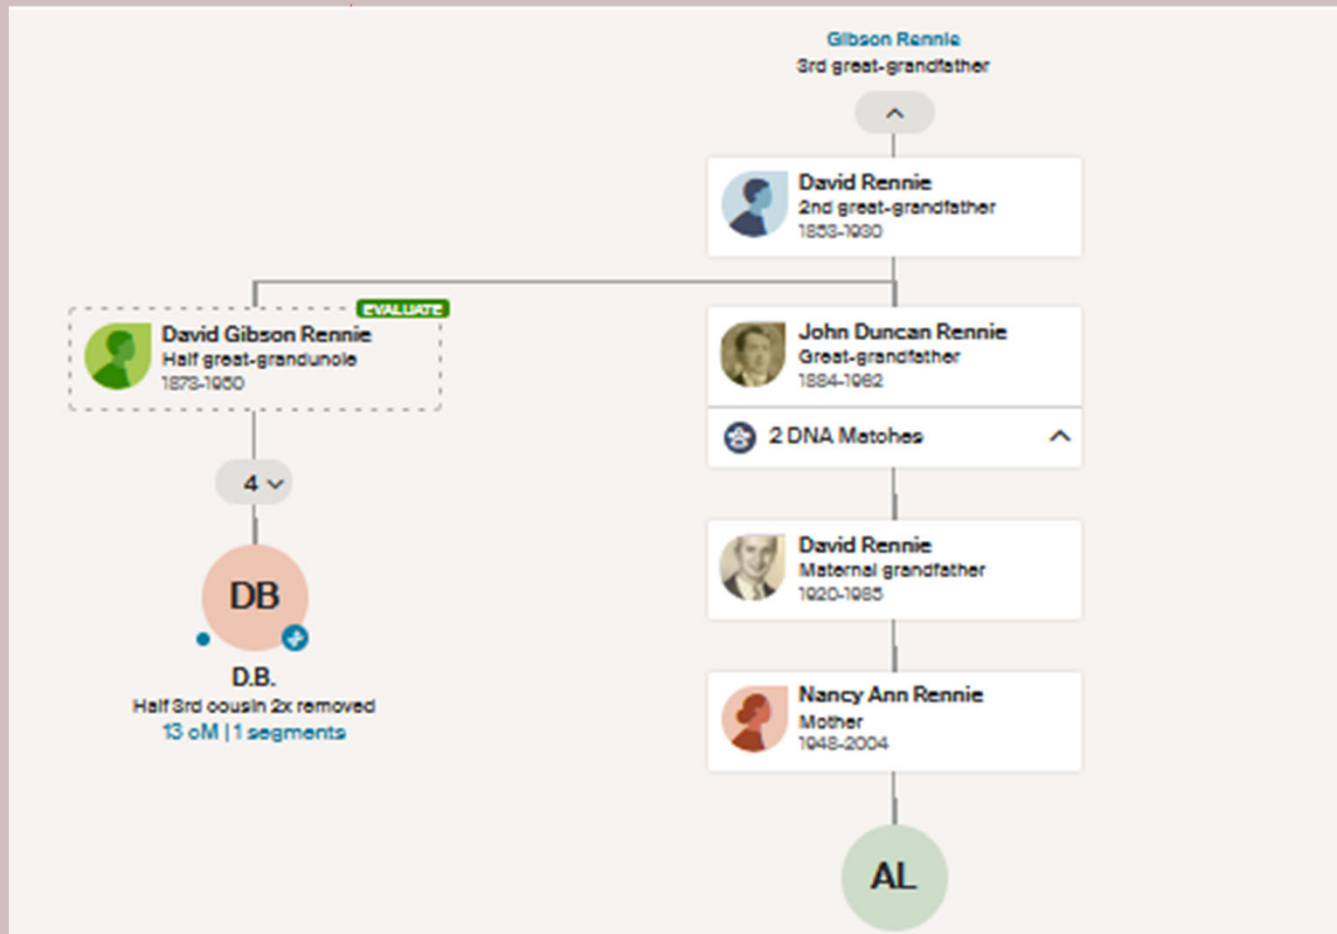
Gibson Rennie
3rd great-grandfather

David Rennie
2nd great-grandfather
1853-1930

EVALUATE
David Gibson Rennie
Half great-granduncle
1878-1950

4

DB
D.B.
Half 3rd cousin 2x removed
13 cM | 1 segments

John Duncan Rennie
Great-grandfather
1884-1962

2 DNA Matches

David Rennie
Maternal grandfather
1920-1985

Nancy Ann Rennie
Mother
1948-2004

AL